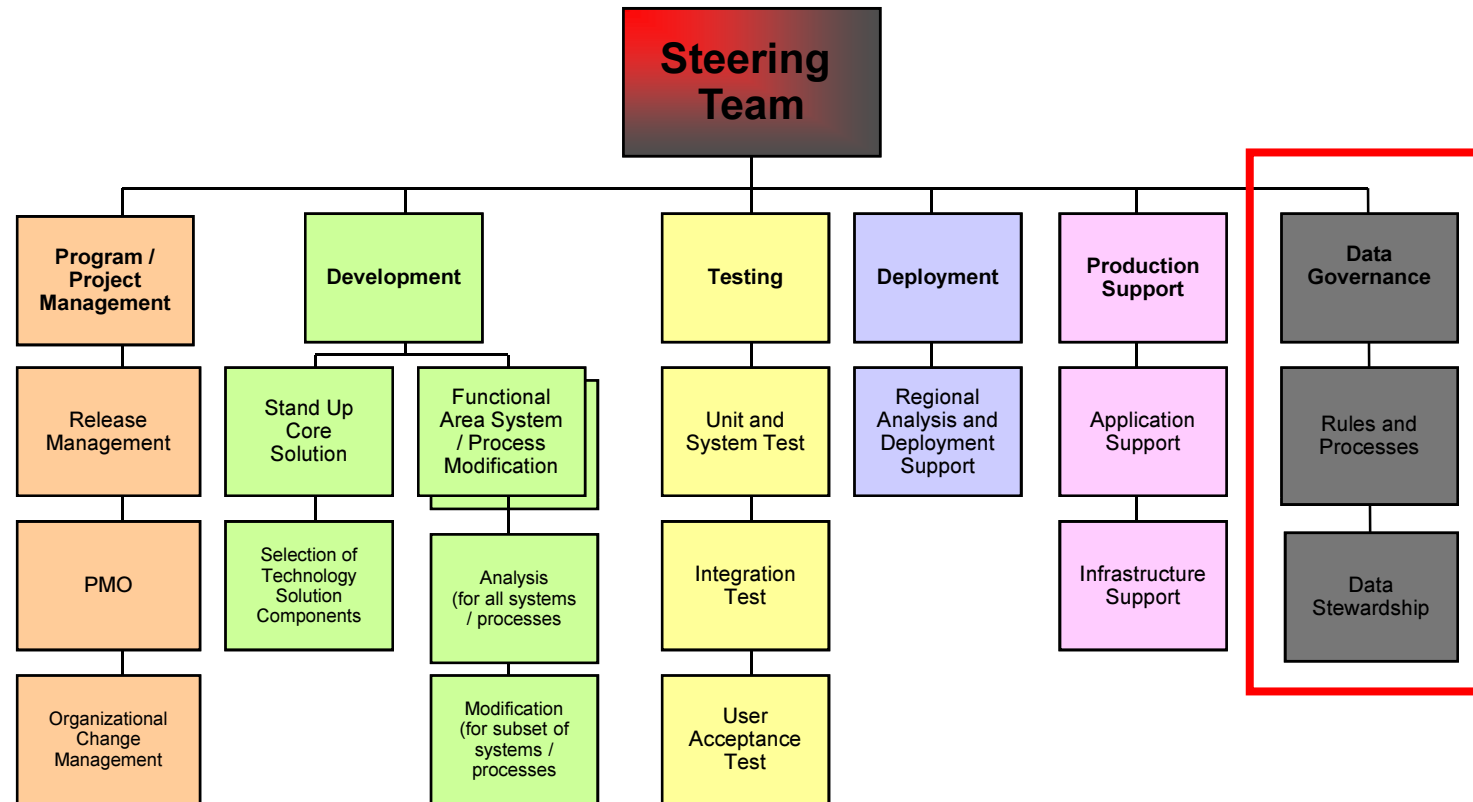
Steering Team

Program / Project Management

Release Management

PMO

Organizational Change Management

Development

Stand Up Core Solution

Selection of Technology Solution Components

Functional Area System / Process Modification

Analysis (for all systems / processes

Modification (for subset of systems / processes

Testing

Unit and System Test

Integration Test

User Acceptance Test

Deployment

Regional Analysis and Deployment Support

Production Support

Application Support

Infrastructure Support

Data Governance

Rules and Processes

Data Stewardship